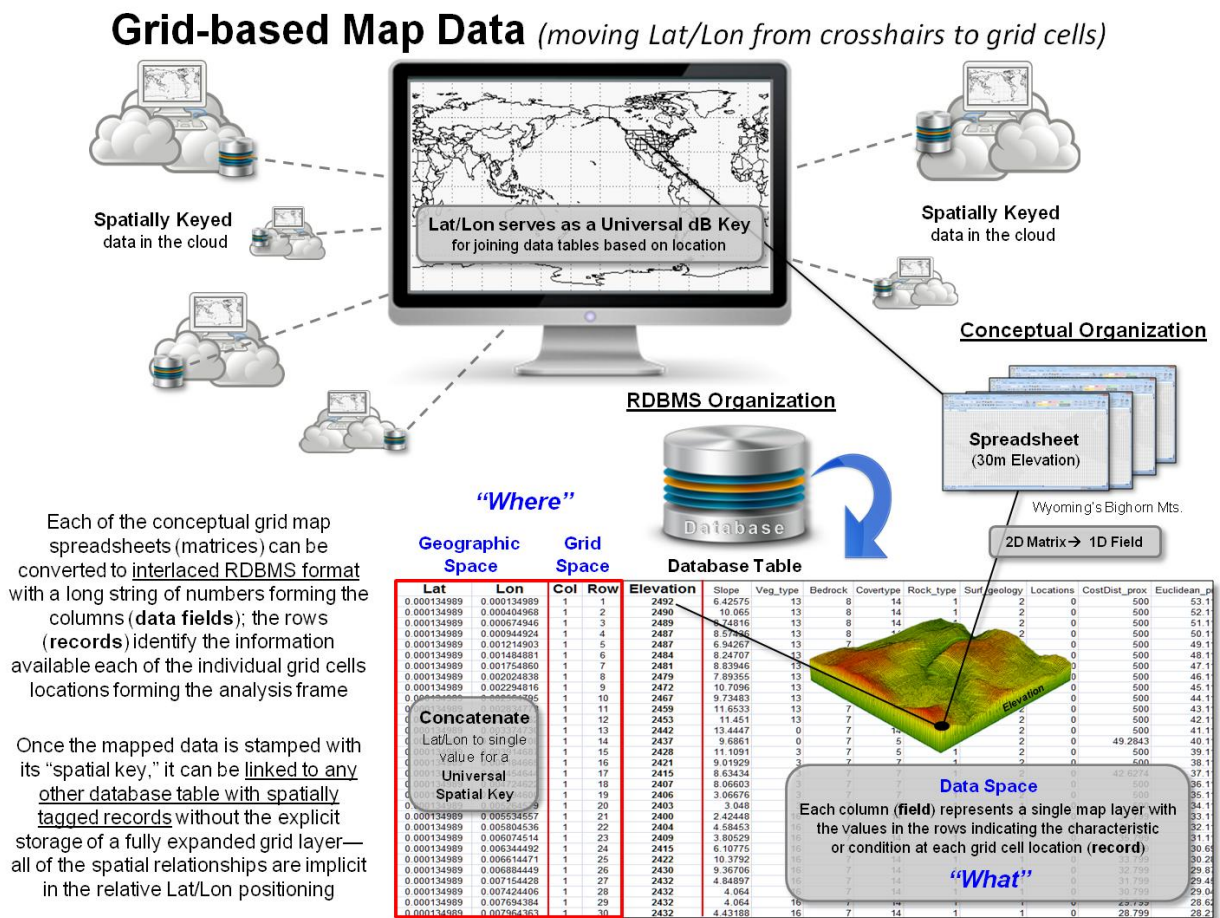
Grid-based Map Data (moving Lat/Lon from crosshairs to grid cells)

Spatially Keyed data in the cloud

Lat/Lon serves as a Universal dB Key for joining data tables based on location

Spatially Keyed data in the cloud

Conceptual Organization

Spreadsheet (30m Elevation)

RDBMS Organization

Database

Wyoming's Bighorn Mts.

2D Matrix→ 1D Field

"Where"

Geographic Space

Grid Space

Database Table

Each of the conceptual grid map spreadsheets (matrices) can be converted to interlaced RDBMS format with a long string of numbers forming the columns (data fields); the rows (records) identify the information available each of the individual grid cells locations forming the analysis frame

Once the mapped data is stamped with its "spatial key," it can be linked to any other database table with spatially tagged records without the explicit storage of a fully expanded grid layer—all of the spatial relationships are implicit in the relative Lat/Lon positioning

| Lat | Lon | Col | Row | Elevation | Slope | Veg_type | Bedrock | Covertype | Rock_type | Surf_geology | Locations | CostDist_prox | Euclidean_p |
|---|---|---|---|---|---|---|---|---|---|---|---|---|---|
| 0.000134989 | 0.000134989 | 1 | 1 | 2492 | 6.42575 | 13 | 8 | 14 | 1 | 2 | 0 | 500 | 53.1 |
| 0.000134989 | 0.000404968 | 1 | 2 | 2490 | 10.065 | 13 | 8 | 14 | 1 | 2 | 0 | 500 | 52.1 |
| 0.000134989 | 0.000674946 | 1 | 3 | 2489 | 8.74816 | 13 | 8 | 14 | 1 | 2 | 0 | 500 | 51.1 |
| 0.000134989 | 0.000944924 | 1 | 4 | 2487 | 8.57486 | 13 | 8 | 14 | | | 0 | 500 | 50.1 |
| 0.000134989 | 0.001214903 | 1 | 5 | 2487 | 6.94267 | 13 | | | | | 0 | 500 | 49.1 |
| 0.000134989 | 0.001484881 | 1 | 6 | 2484 | 8.24707 | 13 | | | | | | 500 | 48.1 |
| 0.000134989 | 0.001754860 | 1 | 7 | 2481 | 8.83946 | 13 | | | | | | 500 | 47.1 |
| 0.000134989 | 0.002024838 | 1 | 8 | 2479 | 7.89355 | 13 | | | | | | 500 | 46.1 |
| 0.000134989 | 0.002294816 | 1 | 9 | 2472 | 10.7096 | 13 | | | | | | 500 | 45.1 |
| | | 1 | 10 | 2467 | 9.73483 | 13 | | | | | | 500 | 44.1 |
| | | 1 | 11 | 2459 | 11.6533 | 13 | 7 | | | | | 500 | 43.1 |
| | | 1 | 12 | 2453 | 11.451 | 13 | 7 | | | | | 500 | 42.1 |
| | | 1 | 13 | 2442 | 13.4447 | 0 | 7 | | | 2 | 0 | 500 | 41.1 |
| | | 1 | 14 | 2437 | 9.6861 | 0 | 7 | 5 | | 2 | 0 | 49.2843 | 40.1 |
| | | 1 | 15 | 2428 | 11.1091 | 3 | 7 | 5 | 1 | 2 | 0 | 500 | 39.1 |
| | | 1 | 16 | 2421 | 9.01929 | 3 | 7 | | | | | 500 | 38.1 |
| | | 1 | 17 | 2415 | 8.63434 | | | | | | | 42.6274 | 37.1 |
| | | 1 | 18 | 2407 | 8.06603 | | | | | | | | 36.1 |
| | | 1 | 19 | 2406 | 3.06676 | | | | | | | | 35.1 |
| | | 1 | 20 | 2403 | 3.048 | | | | | | | | 34.1 |
| 0.000134989 | 0.005534557 | 1 | 21 | 2400 | 2.42448 | | | | | | | | 33.1 |
| 0.000134989 | 0.005804536 | 1 | 22 | 2404 | 4.58453 | | | | | | | | 32.1 |
| 0.000134989 | 0.006074514 | 1 | 23 | 2409 | 3.80529 | | | | | | | | 31.1 |
| 0.000134989 | 0.006344492 | 1 | 24 | 2415 | 6.10775 | | | | | | | | 30.6 |
| 0.000134989 | 0.006614471 | 1 | 25 | 2422 | 10.3792 | 16 | | | | | | 33.799 | 30.2 |
| 0.000134989 | 0.006884449 | 1 | 26 | 2430 | 9.36706 | 16 | | | | | | 32.799 | 29.8 |
| 0.000134989 | 0.007154428 | 1 | 27 | 2432 | 4.84897 | 16 | | | | | | 31.799 | 29.4 |
| 0.000134989 | 0.007424406 | 1 | 28 | 2432 | 4.064 | 16 | | | | | | 30.799 | 29.0 |
| 0.000134989 | 0.007694384 | 1 | 29 | 2432 | 4.064 | 16 | 7 | 14 | 1 | 1 | 0 | 29.799 | 28.6 |
| 0.000134989 | 0.007964363 | 1 | 30 | 2432 | 4.43188 | 16 | 7 | 14 | 1 | 1 | 0 | 28.799 | 28.2 |

Concatenate
Lat/Lon to single value for a Universal Spatial Key

Elevation

Data Space
Each column (field) represents a single map layer with the values in the rows indicating the characteristic or condition at each grid cell location (record)

"What"